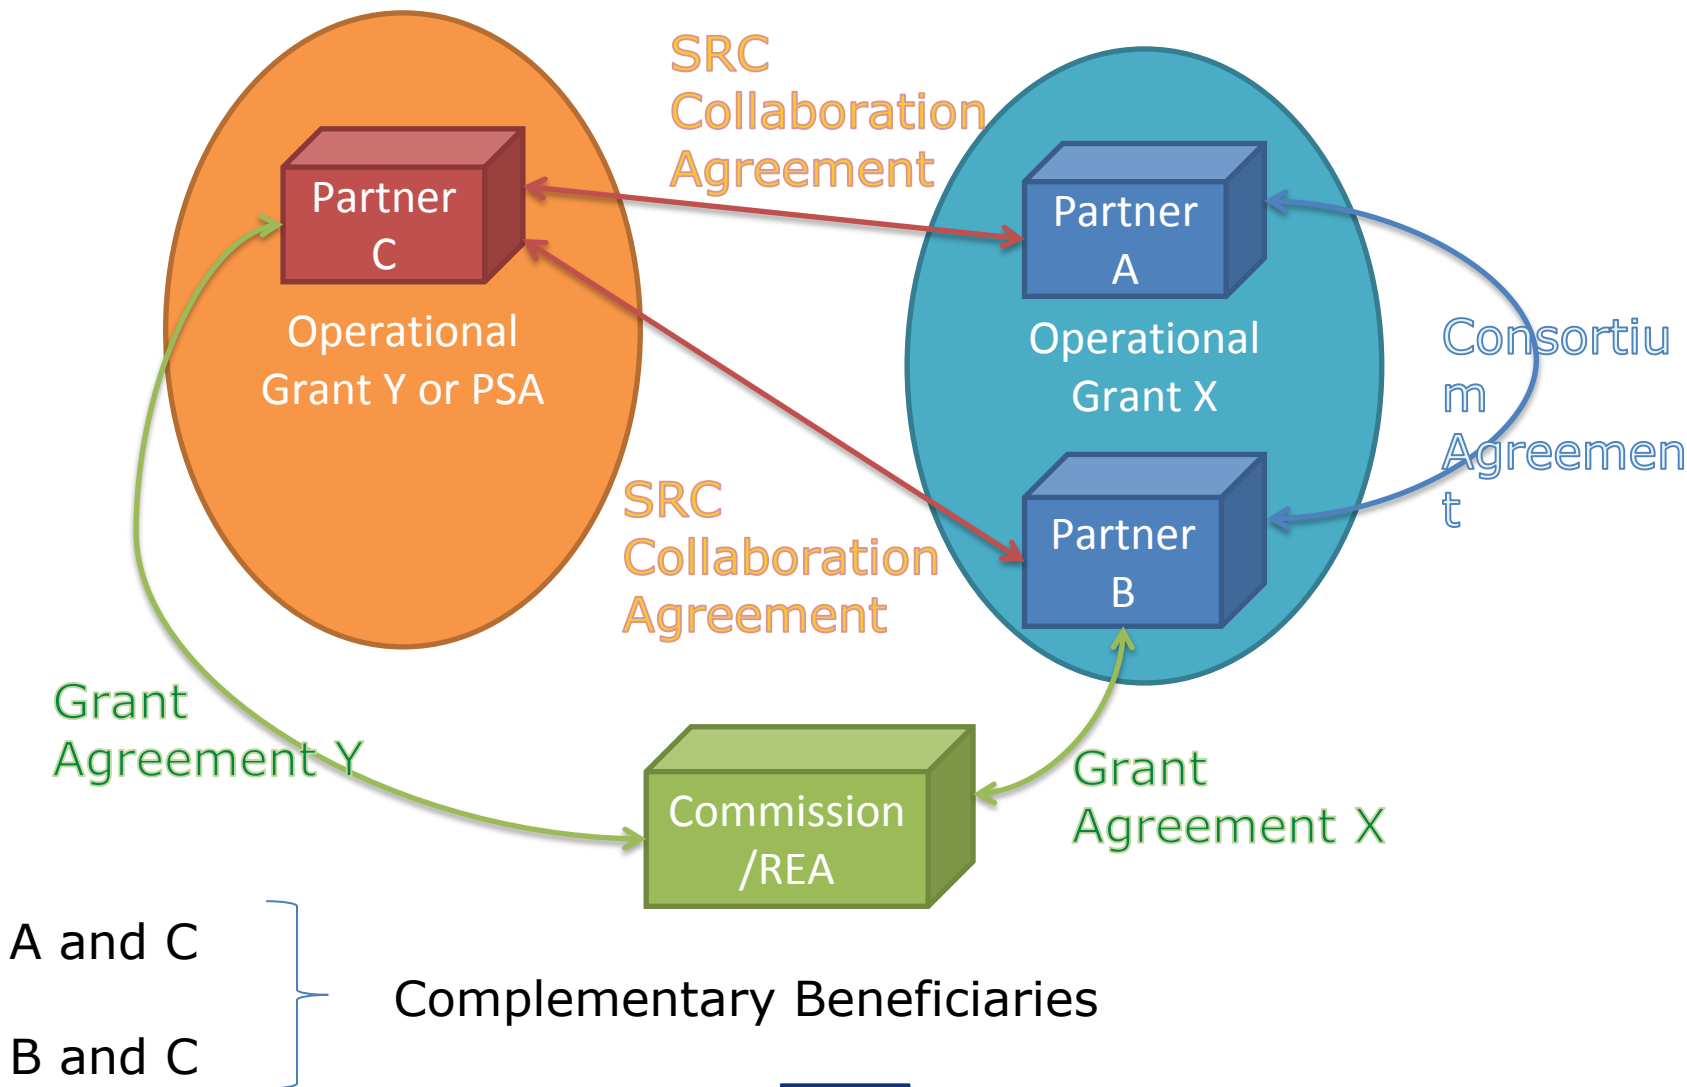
Partner C

Operational Grant Y or PSA

SRC Collaboration Agreement

Partner A

Operational Grant X

Partner B

Consortiu m Agreemen t

SRC Collaboration Agreement

Grant Agreement Y

Commission /REA

Grant Agreement X

A and C

B and C

Complementary Beneficiaries